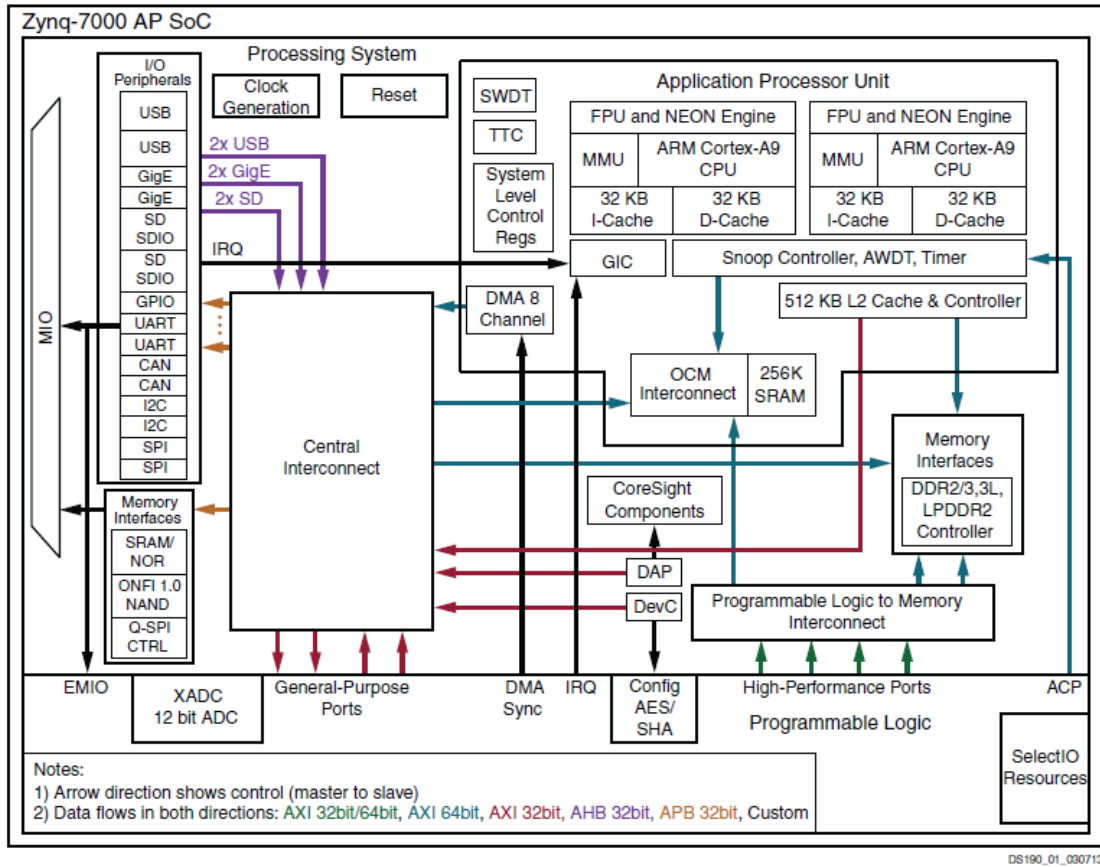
Zynq-7000 AP SoC

Processing System

I/O Peripherals
USB
USB
GigE
GigE
SD SDIO
SD SDIO
GPIO
UART
UART
CAN
CAN
I2C
I2C
SPI
SPI

MIO

Clock Generation

Reset

2x USB
2x GigE
2x SD
IRQ

Application Processor Unit

SWDT
TTC
System Level Control Regs

FPU and NEON Engine
MMU
ARM Cortex-A9 CPU
32 KB I-Cache
32 KB D-Cache

FPU and NEON Engine
MMU
ARM Cortex-A9 CPU
32 KB I-Cache
32 KB D-Cache

GIC
Snoop Controller, AWDT, Timer
512 KB L2 Cache & Controller

DMA 8 Channel

OCM Interconnect
256K SRAM

Central Interconnect

Memory Interfaces
DDR2/3,3L, LPDDR2 Controller

Memory Interfaces
SRAM/ NOR
ONFI 1.0 NAND
Q-SPI CTRL

CoreSight Components
DAP
DevC

Programmable Logic to Memory Interconnect

EMIO
XADC 12 bit ADC
General-Purpose Ports
DMA Sync
IRQ
Config AES/ SHA
High-Performance Ports
ACP
Programmable Logic
SelectIO Resources

Notes:
1) Arrow direction shows control (master to slave)
2) Data flows in both directions: AXI 32bit/64bit, AXI 64bit, AXI 32bit, AHB 32bit, APB 32bit, Custom

DS190_01_030713